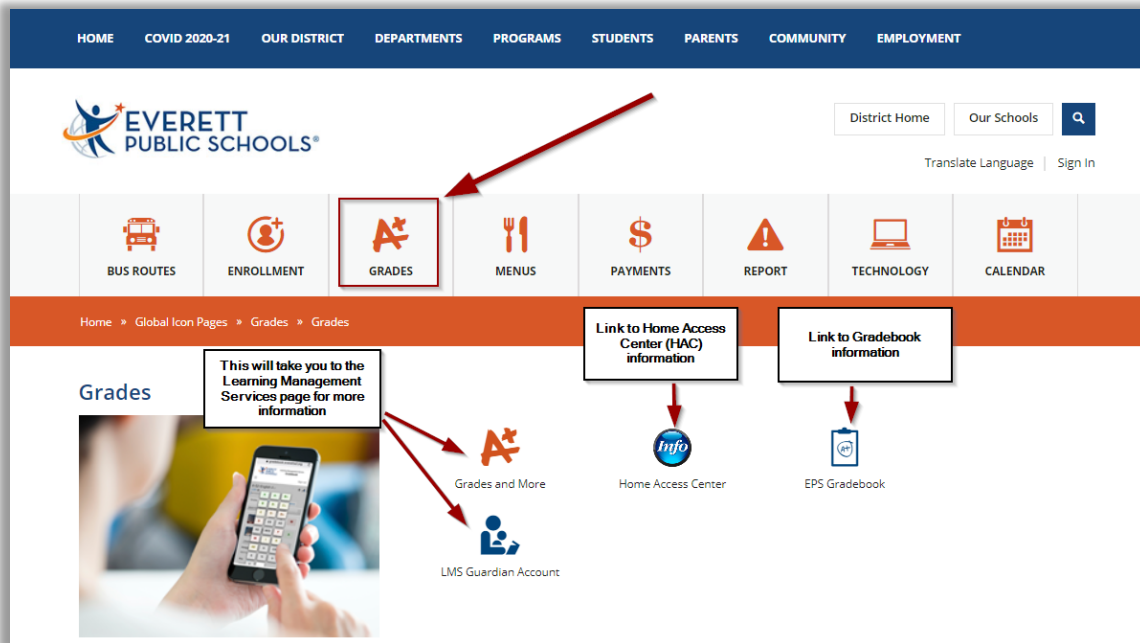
HOME COVID 2020-21 OUR DISTRICT DEPARTMENTS PROGRAMS STUDENTS PARENTS COMMUNITY EMPLOYMENT

EVERETT PUBLIC SCHOOLS®

District Home

Our Schools

Translate Language | Sign In

BUS ROUTES

ENROLLMENT

GRADES

MENUS

PAYMENTS

REPORT

TECHNOLOGY

CALENDAR

Home » Global Icon Pages » Grades » Grades

Link to Home Access Center (HAC) information

Link to Gradebook information

This will take you to the Learning Management Services page for more information

Grades

Grades and More

Info

Home Access Center

EPS Gradebook

LMS Guardian Account